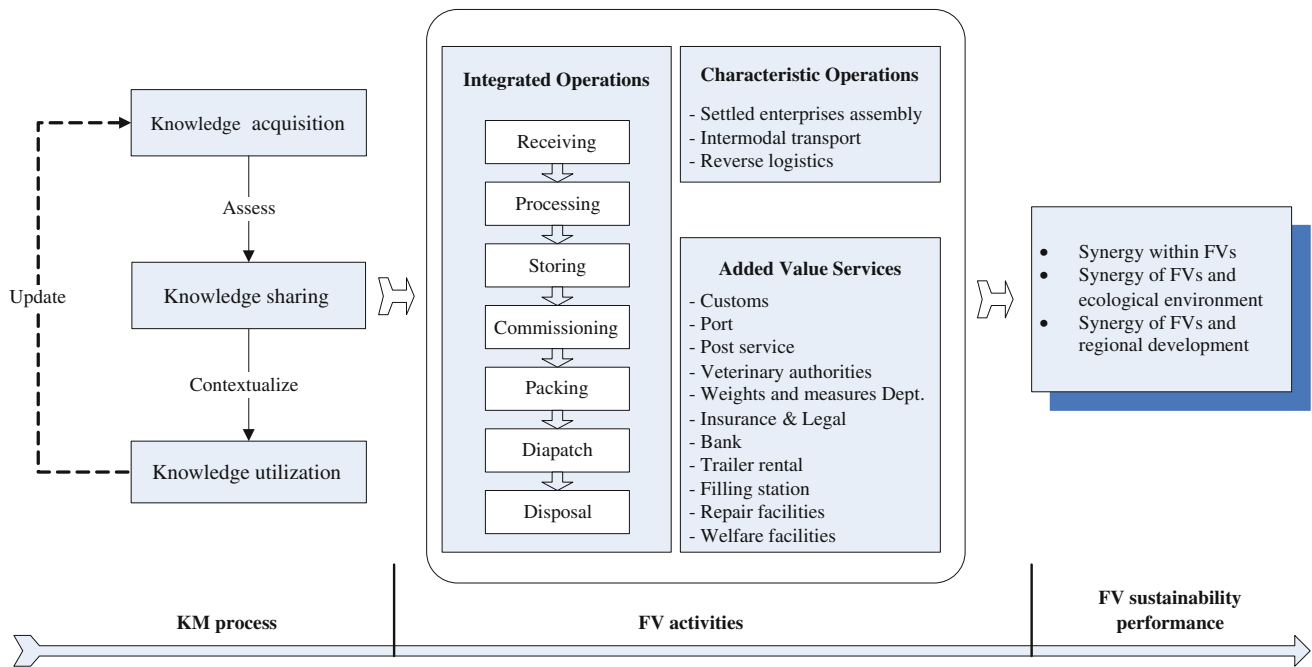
Knowledge acquisition

Assess

Knowledge sharing

Contextualize

Knowledge utilization

Update

Integrated Operations

Receiving

Processing

Storing

Commissioning

Packing

Diapatch

Disposal

Characteristic Operations

- Settled enterprises assembly
- Intermodal transport
- Reverse logistics

Added Value Services

- Customs
- Port
- Post service
- Veterinary authorities
- Weights and measures Dept.
- Insurance & Legal
- Bank
- Trailer rental
- Filling station
- Repair facilities
- Welfare facilities

- Synergy within FVs
- Synergy of FVs and ecological environment
- Synergy of FVs and regional development

KM process

FV activities

FV sustainability performance